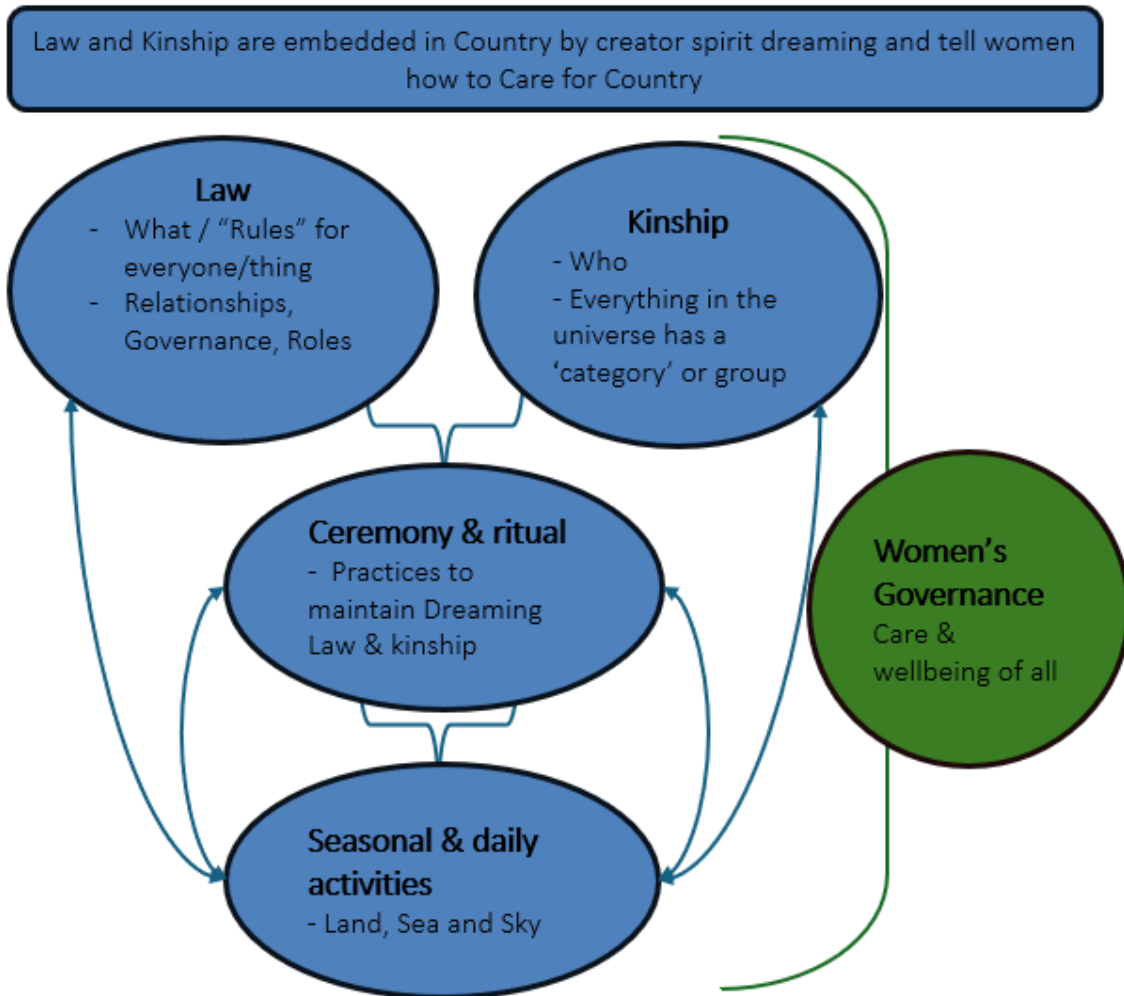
Law and Kinship are embedded in Country by creator spirit dreaming and tell women how to Care for Country

Law
- What / "Rules" for everyone/thing
- Relationships, Governance, Roles

Kinship
- Who
- Everything in the universe has a 'category' or group

Ceremony & ritual
- Practices to maintain Dreaming Law & kinship

Women's Governance
Care & wellbeing of all

Seasonal & daily activities
- Land, Sea and Sky